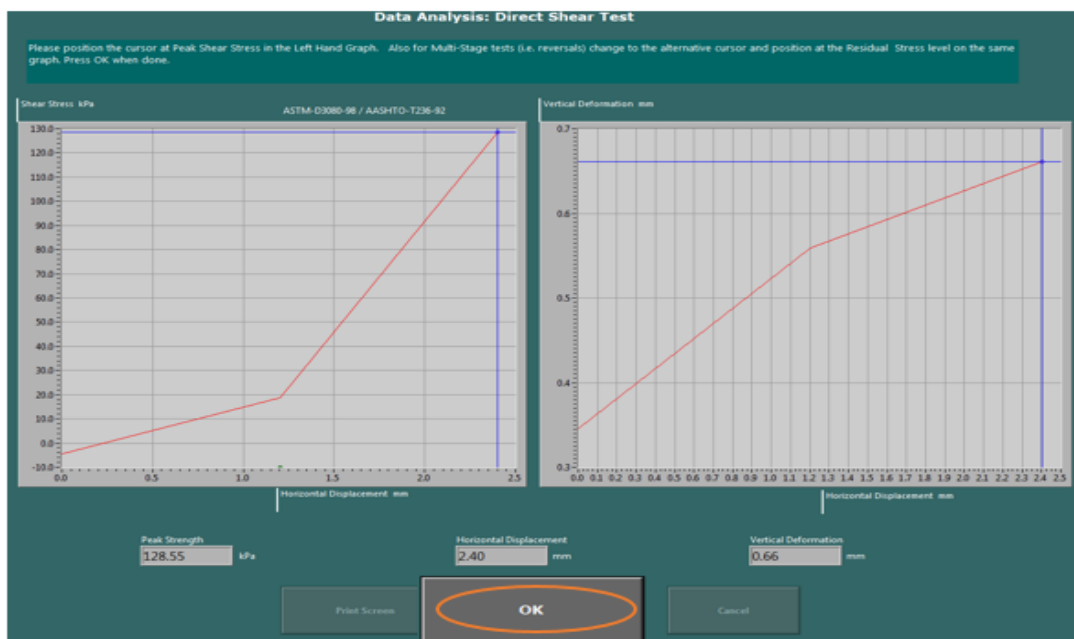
Data Analysis: Direct Shear Test

Please position the cursor at Peak Shear Stress in the Left Hand Graph. Also for Multi-Stage tests (i.e. reversals) change to the alternative cursor and position at the Residual Stress level on the same graph. Press OK when done.

Shear Stress kPa

ASTM-D3080-98 / AASHTO-T236-92

130.0
120.0
110.0
100.0
90.0
80.0
70.0
60.0
50.0
40.0
30.0
20.0
10.0
0.0
-10.0
0.0 0.5 1.0 1.5 2.0 2.5

Horizontal Displacement mm

Vertical Deformation mm

0.7
0.6
0.5
0.4
0.3
0.0 0.1 0.2 0.3 0.4 0.5 0.6 0.7 0.8 0.9 1.0 1.1 1.2 1.3 1.4 1.5 1.6 1.7 1.8 1.9 2.0 2.1 2.2 2.3 2.4 2.5

Horizontal Displacement mm

Peak Strength
128.55 kPa

Horizontal Displacement
2.40 mm

Vertical Deformation
0.66 mm

Print Screen

OK

Cancel